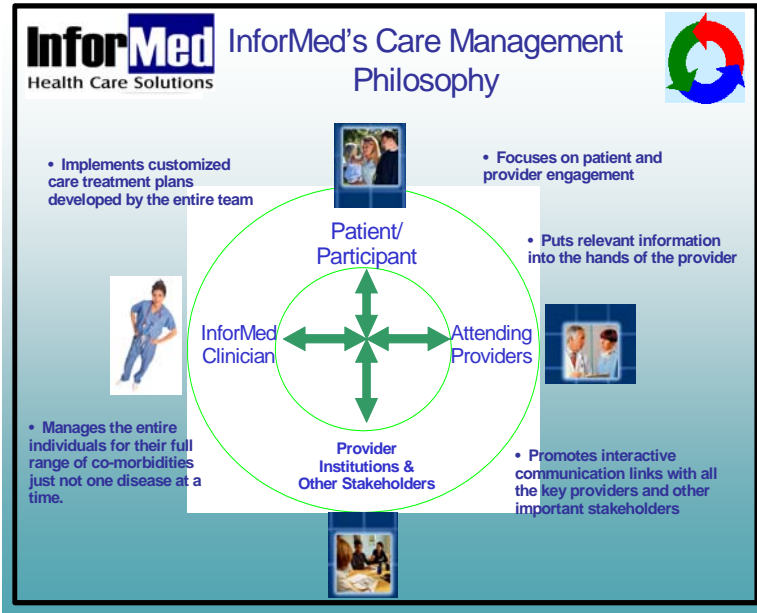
InforMed
Health Care Solutions

InforMed's Care Management Philosophy

• Implements customized care treatment plans developed by the entire team

• Focuses on patient and provider engagement

• Puts relevant information into the hands of the provider

Patient/ Participant

InforMed Clinician

Attending Providers

Provider Institutions & Other Stakeholders

• Manages the entire individuals for their full range of co-morbidities just not one disease at a time.

• Promotes interactive communication links with all the key providers and other important stakeholders